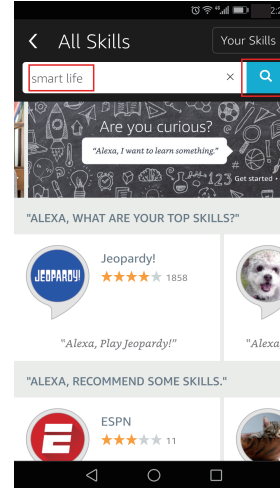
2:

All Skills

Your Skills

smart life

×

Are you curious?

"Alexa, I want to learn something."

Get started

"ALEXA, WHAT ARE YOUR TOP SKILLS?"

JEOPARDY!

Jeopardy!

1858

"Alexa, Play Jeopardy!"

"Alexa

"ALEXA, RECOMMEND SOME SKILLS."

ESPN

11